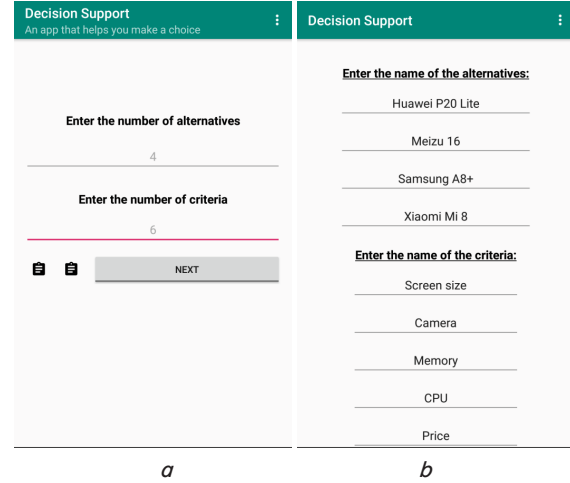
Decision Support
An app that helps you make a choice

Enter the number of alternatives

4

Enter the number of criteria

6

NEXT

a

Decision Support

Enter the name of the alternatives:

Huawei P20 Lite

Meizu 16

Samsung A8+

Xiaomi Mi 8

Enter the name of the criteria:

Screen size

Camera

Memory

CPU

Price

b